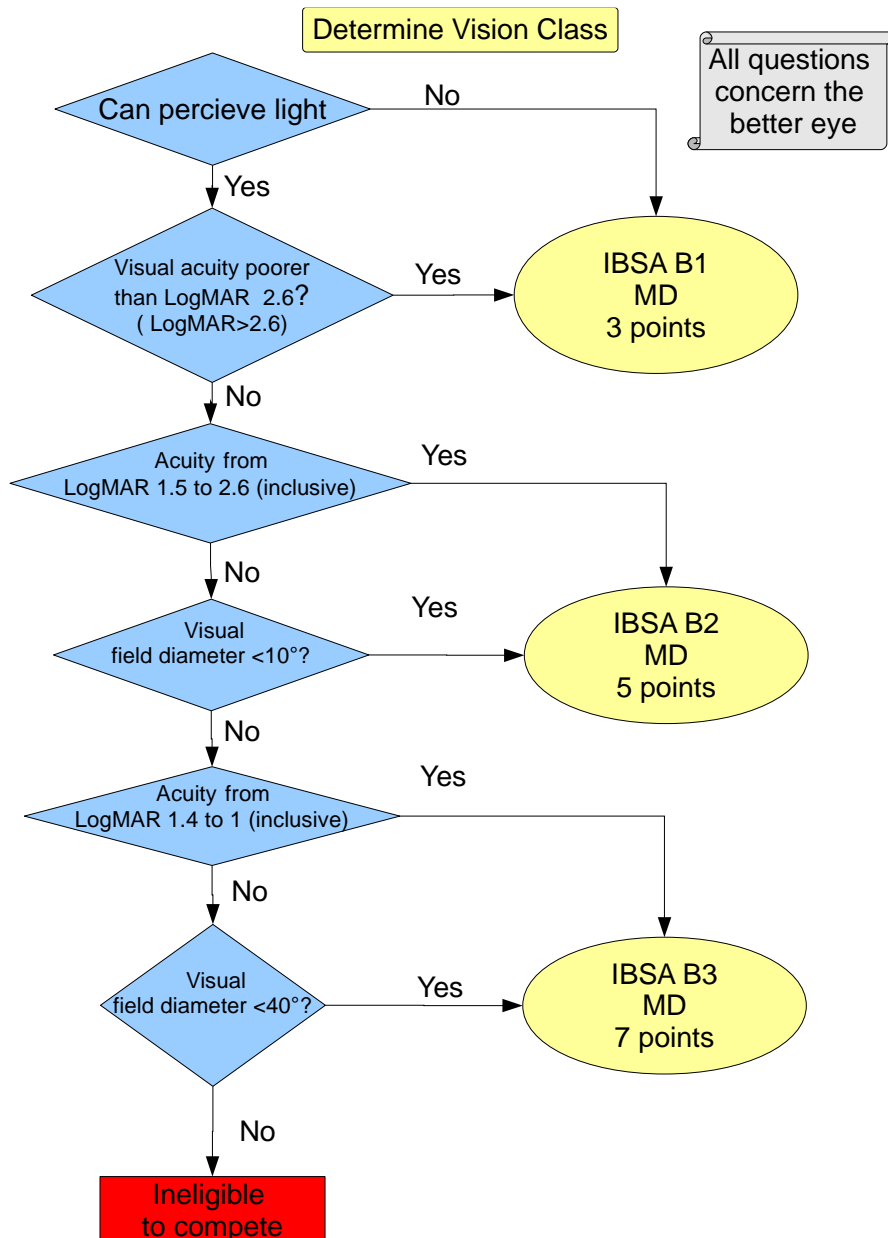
Determine Vision Class

All questions concern the better eye

Can percieve light

No

Yes

Visual acuity poorer than LogMAR 2.6? ( LogMAR>2.6)

Yes

IBSA B1
MD
3 points

No

Acuity from LogMAR 1.5 to 2.6 (inclusive)

Yes

No

Visual field diameter <10°?

Yes

IBSA B2
MD
5 points

No

Acuity from LogMAR 1.4 to 1 (inclusive)

Yes

No

Visual field diameter <40°?

Yes

IBSA B3
MD
7 points

No

Ineligible to compete